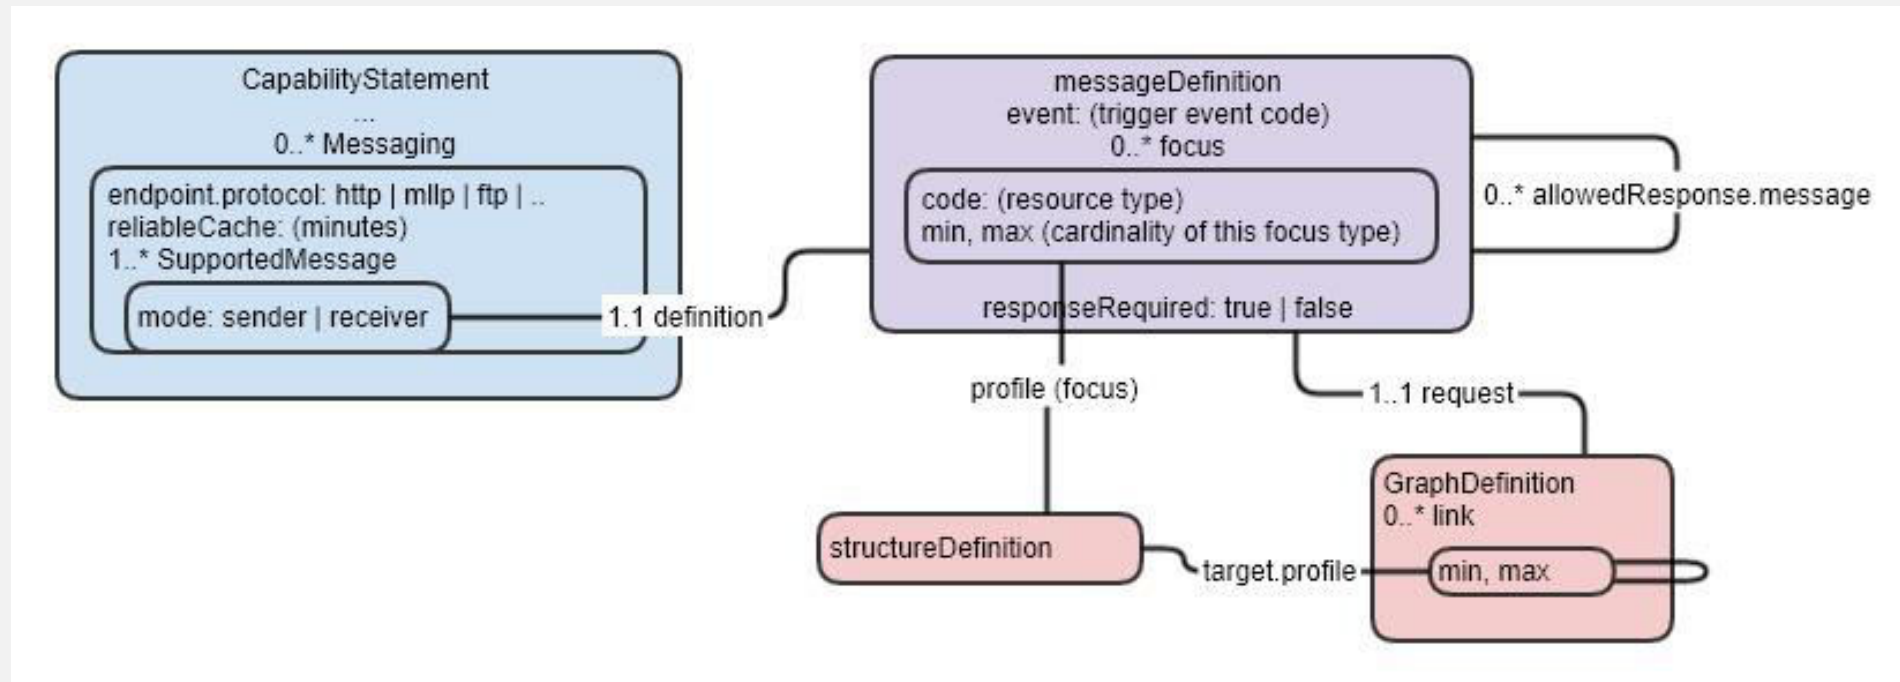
CapabilityStatement
...
0..* Messaging

endpoint.protocol: http | mllp | ftp | ..
reliableCache: (minutes)
1..* SupportedMessage

mode: sender | receiver

1.1 definition

messageDefinition
event: (trigger event code)
0..* focus

code: (resource type)
min, max (cardinality of this focus type)

responseRequired: true | false

0..* allowedResponse.message

profile (focus)

1..1 request

GraphDefinition
0..* link

min, max

structureDefinition

target.profile